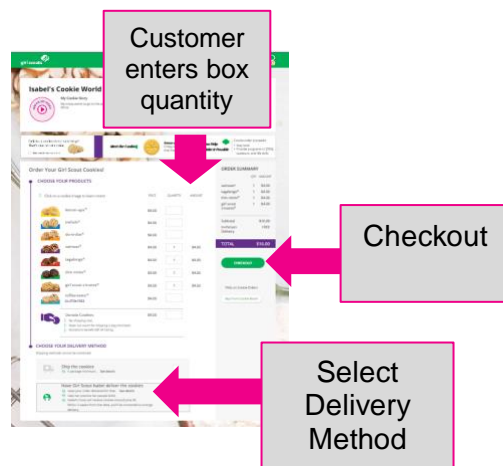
Customer enters box quantity

Checkout

Select Delivery Method

Isabel's Cookie World

My Cookie Story

Order Your Girl Scout Cookies!

CHOOSE YOUR PRODUCTS

ORDER SUMMARY

TOTAL

CHECKOUT

CHOOSE YOUR DELIVERY METHOD

Ship the cookies

Have Girl Scout Isabel deliver the cookies